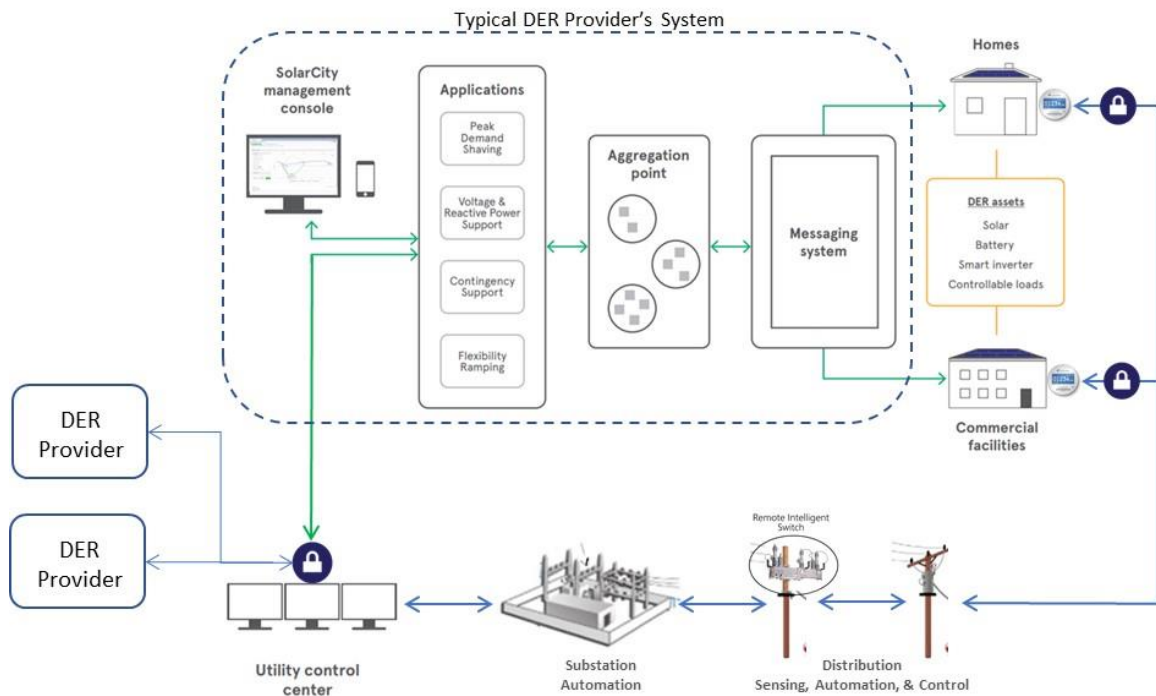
Typical DER Provider's System

SolarCity management console

Applications

Peak Demand Shaving

Voltage & Reactive Power Support

Contingency Support

Flexibility Ramping

Aggregation point

Messaging system

Homes

DER assets
Solar
Battery
Smart inverter
Controllable loads

Commercial facilities

DER Provider

DER Provider

Utility control center

Substation Automation

Remote Intelligent Switch

Distribution Sensing, Automation, & Control